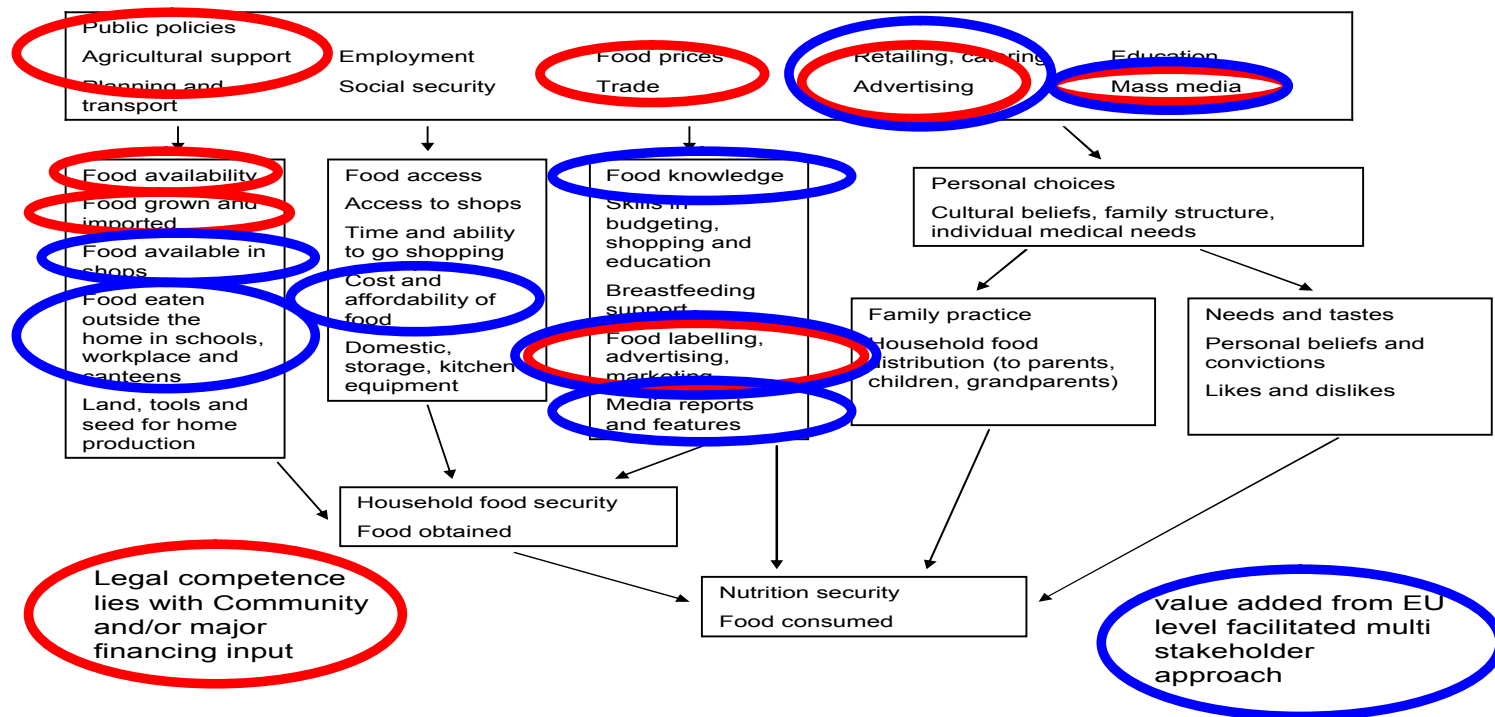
Public policies

Agricultural support

Planning and transport

Employment

Social security

Food prices

Trade

Retailing, catering

Advertising

Education

Mass media

Food availability

Food grown and imported

Food available in shops

Food eaten outside the home in schools, workplace and canteens

Land, tools and seed for home production

Food access

Access to shops

Time and ability to go shopping

Cost and affordability of food

Domestic, storage, kitchen equipment

Food knowledge

Skills in budgeting, shopping and education

Breastfeeding support

Food labelling, advertising, marketing

Media reports and features

Personal choices

Cultural beliefs, family structure, individual medical needs

Family practice

Household food distribution (to parents, children, grandparents)

Needs and tastes

Personal beliefs and convictions

Likes and dislikes

Household food security

Food obtained

Nutrition security

Food consumed

Legal competence lies with Community and/or major financing input

value added from EU level facilitated multi stakeholder approach